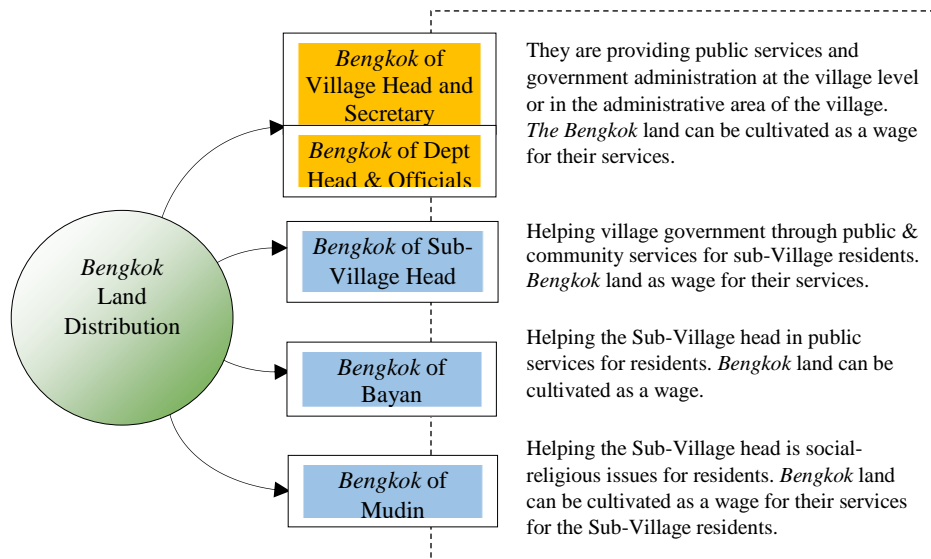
Bengkok Land Distribution

Bengkok of Village Head and Secretary

Bengkok of Dept Head & Officials

They are providing public services and government administration at the village level or in the administrative area of the village. The Bengkok land can be cultivated as a wage for their services.

Bengkok of Sub-Village Head

Helping village government through public & community services for sub-Village residents. Bengkok land as wage for their services.

Bengkok of Bayan

Helping the Sub-Village head in public services for residents. Bengkok land can be cultivated as a wage.

Bengkok of Mudin

Helping the Sub-Village head is social-religious issues for residents. Bengkok land can be cultivated as a wage for their services for the Sub-Village residents.